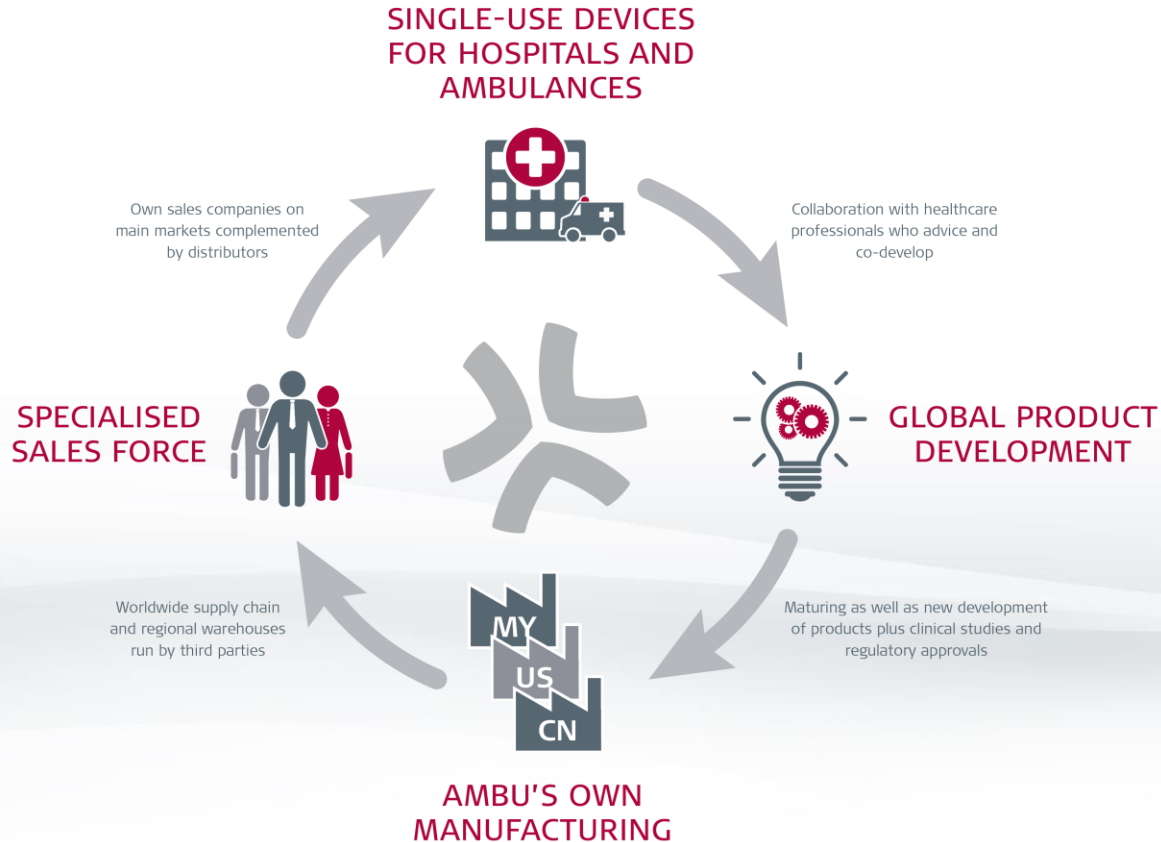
SINGLE-USE DEVICES FOR HOSPITALS AND AMBULANCES

Own sales companies on main markets complemented by distributors

Collaboration with healthcare professionals who advice and co-develop

SPECIALISED SALES FORCE

GLOBAL PRODUCT DEVELOPMENT

Worldwide supply chain and regional warehouses run by third parties

Maturing as well as new development of products plus clinical studies and regulatory approvals

MY

US

CN

AMBU'S OWN MANUFACTURING